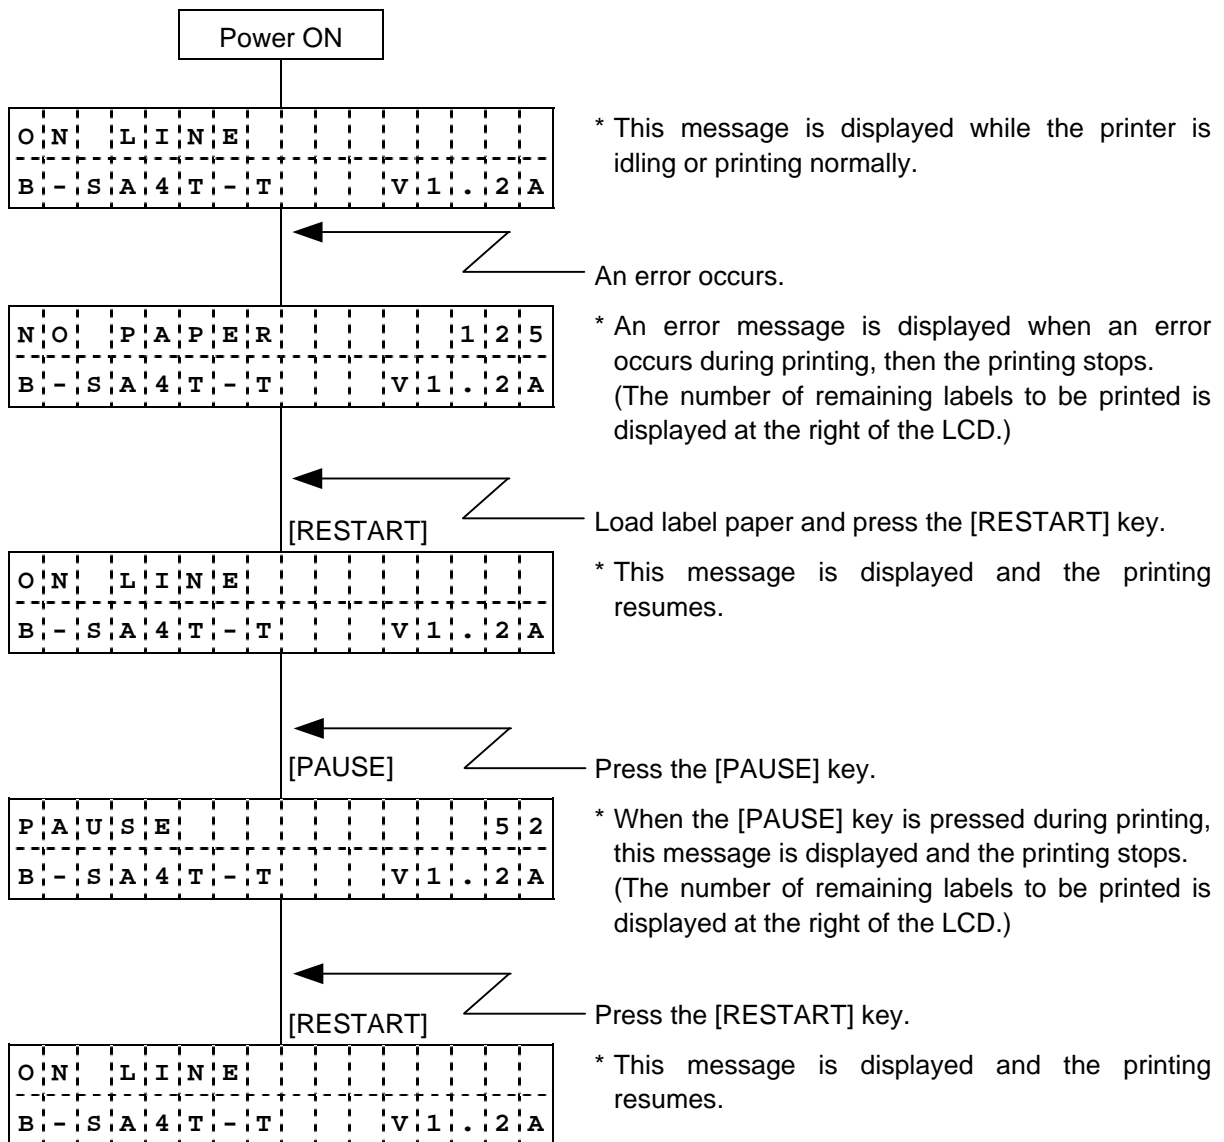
Power ON

ON LINE
B-SA4T-T V1.2A

* This message is displayed while the printer is idling or printing normally.

An error occurs.

NO PAPER 125
B-SA4T-T V1.2A

* An error message is displayed when an error occurs during printing, then the printing stops. (The number of remaining labels to be printed is displayed at the right of the LCD.)

[RESTART]

Load label paper and press the [RESTART] key.

ON LINE
B-SA4T-T V1.2A

* This message is displayed and the printing resumes.

[PAUSE]

Press the [PAUSE] key.

PAUSE 52
B-SA4T-T V1.2A

* When the [PAUSE] key is pressed during printing, this message is displayed and the printing stops. (The number of remaining labels to be printed is displayed at the right of the LCD.)

[RESTART]

Press the [RESTART] key.

ON LINE
B-SA4T-T V1.2A

* This message is displayed and the printing resumes.